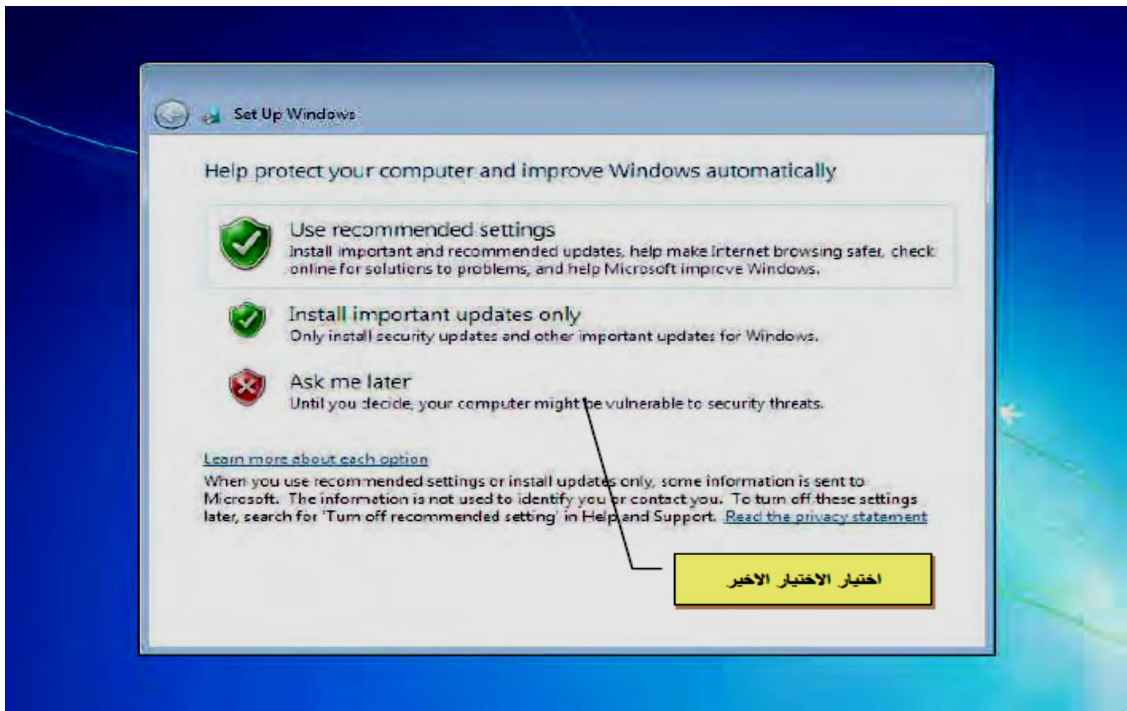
Set Up Windows

Help protect your computer and improve Windows automatically

Use recommended settings
Install important and recommended updates, help make Internet browsing safer, check online for solutions to problems, and help Microsoft improve Windows.

Install important updates only
Only install security updates and other important updates for Windows.

Ask me later
Until you decide, your computer might be vulnerable to security threats.

Learn more about each option
When you use recommended settings or install updates only, some information is sent to Microsoft. The information is not used to identify you or contact you. To turn off these settings later, search for 'Turn off recommended setting' in Help and Support. Read the privacy statement

اختيار الاختيار الاخير